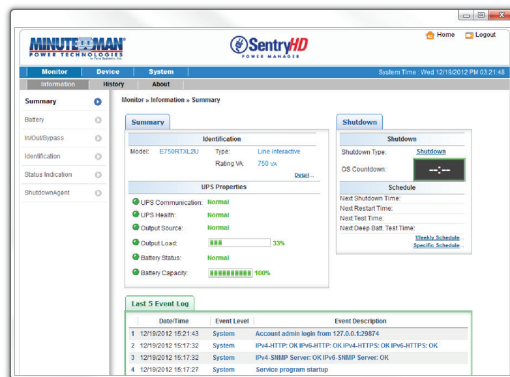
MINUTEMAN POWER TECHNOLOGIES

SentryHD POWER MANAGER

Home Logout

Monitor Device System

System Time : Wed 12/19/2012 PM 03:21:48

Information History About

Summary

Battery

In/Out/Bypass

Identification

Status Indication

ShutdownAgent

Monitor » Information » Summary

Summary

Identification

Model: E750RTXL2U Type: Line interactive

Rating VA: 750 va

Detail...

UPS Properties

UPS Communication: Normal

UPS Health: Normal

Output Source: Normal

Output Load: 33%

Battery Status: Normal

Battery Capacity: 100%

Shutdown

Shutdown

Shutdown Type: Shutdown

OS Countdown: --:--

Schedule

Next Shutdown Time:

Next Restart Time:

Next Test Time:

Next Deep Batt. Test Time:

Weekly Schedule...

Specific Schedule...

Last 5 Event Log

| | Date/Time | Event Level | Event Description |
|---|---|---|---|
| 1 | 12/19/2012 15:21:43 | System | Account admin login from 127.0.0.1:29874 |
| 2 | 12/19/2012 15:17:32 | System | IPv4-HTTP: OK IPv6-HTTP: OK IPv4-HTTPS: OK IPv6-HTTPS: OK |
| 3 | 12/19/2012 15:17:32 | System | IPv4-SNMP Server: OK IPv6-SNMP Server: OK |
| 4 | 12/19/2012 15:17:27 | System | Service program startup |